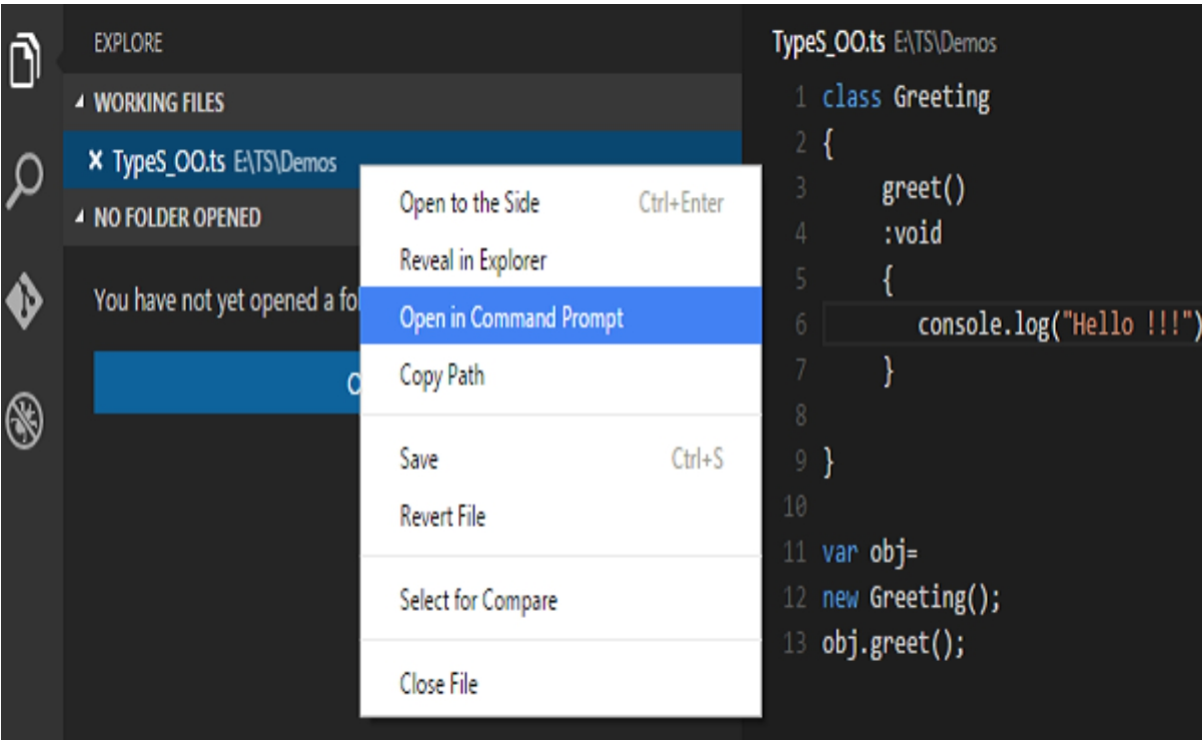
EXPLORE

◢ WORKING FILES

✕ TypeS_OO.ts E:\TS\Demos

◢ NO FOLDER OPENED

You have not yet opened a fo

O

Open to the Side Ctrl+Enter
Reveal in Explorer
Open in Command Prompt
Copy Path

Save Ctrl+S
Revert File

Select for Compare

Close File

TypeS_OO.ts E:\TS\Demos

1 class Greeting
2 {
3 greet()
4 :void
5 {
6 console.log("Hello !!!")
7 }
8
9 }
10
11 var obj=
12 new Greeting();
13 obj.greet();